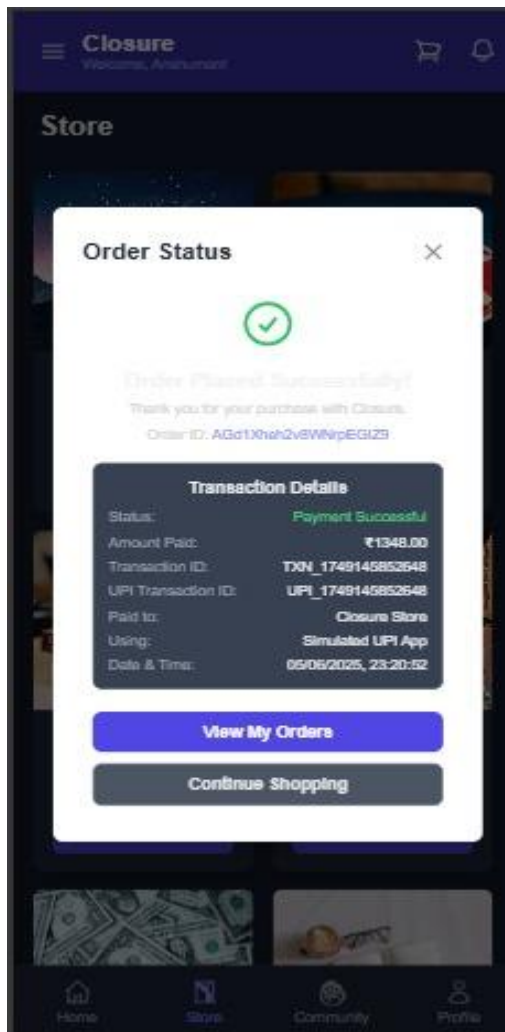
Closure
Welcome, Anshuman!

Store

Order Status ×

Order Placed Successfully!
Thank you for your purchase with Closure.
Order ID: AGd1Xhsh2v8WNrpEGIZ9

Transaction Details

| | |
|---|---|
| Status: | Payment Successful |
| Amount Paid: | ₹1348.00 |
| Transaction ID: | TXN_1749145852648 |
| UPI Transaction ID: | UPI_1749145852648 |
| Paid to: | Closure Store |
| Using: | Simulated UPI App |
| Date & Time: | 05/06/2025, 23:20:52 |

View My Orders

Continue Shopping

Home Store Community Profile